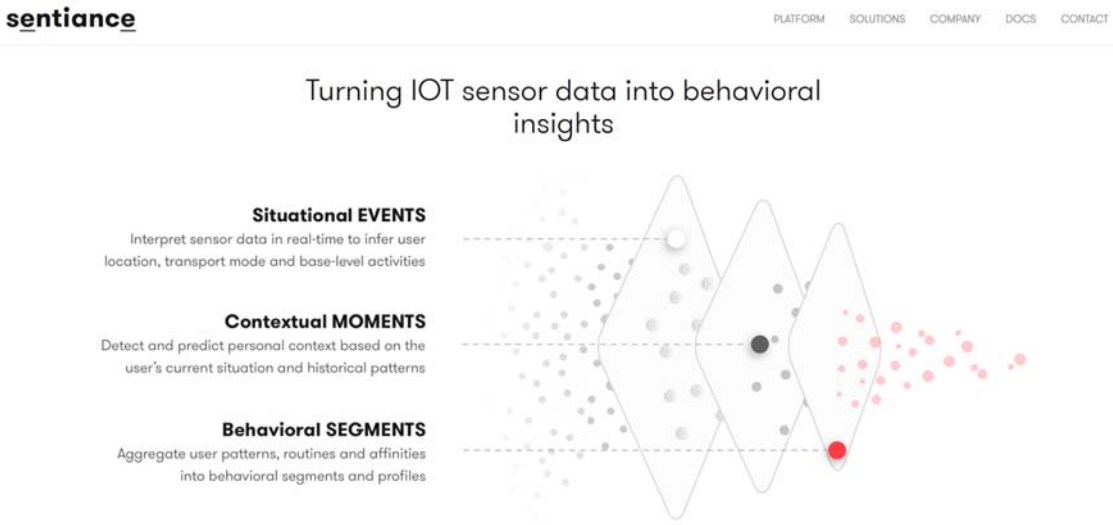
sentiance

PLATFORM SOLUTIONS COMPANY DOCS CONTACT

Turning IOT sensor data into behavioral insights

Situational EVENTS
Interpret sensor data in real-time to infer user location, transport mode and base-level activities

Contextual MOMENTS
Detect and predict personal context based on the user's current situation and historical patterns

Behavioral SEGMENTS
Aggregate user patterns, routines and affinities into behavioral segments and profiles